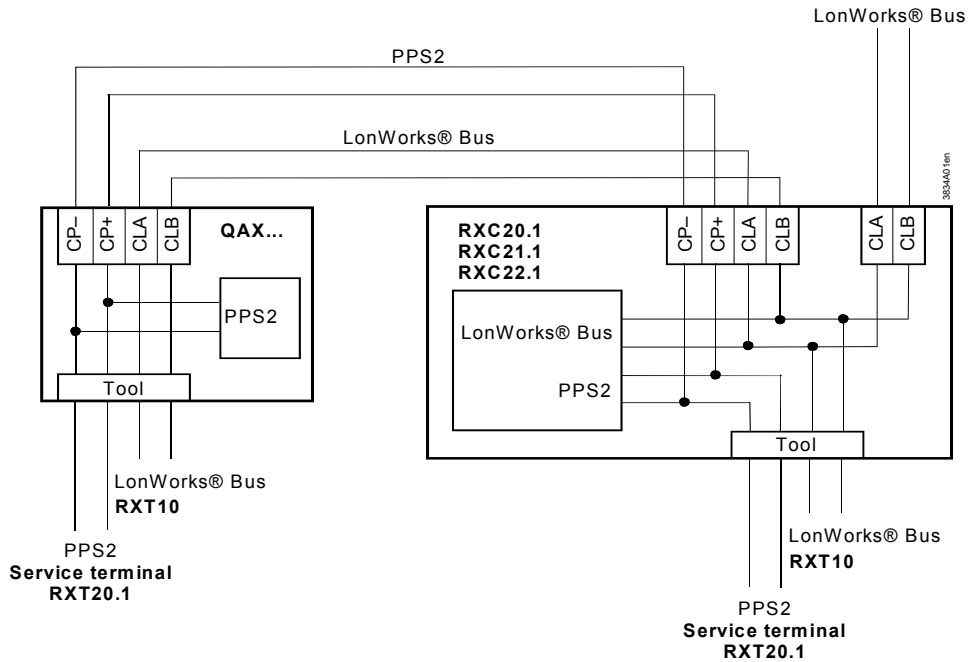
LonWorks® Bus

PPS2

LonWorks® Bus

3834A01en

CP–
CP+
CLA
CLB

QAX...

PPS2

Tool

LonWorks® Bus
RXT10

PPS2
Service terminal
RXT20.1

RXC20.1
RXC21.1
RXC22.1

CP–
CP+
CLA
CLB

CLA
CLB

LonWorks® Bus

PPS2

Tool

LonWorks® Bus
RXT10

PPS2
Service terminal
RXT20.1